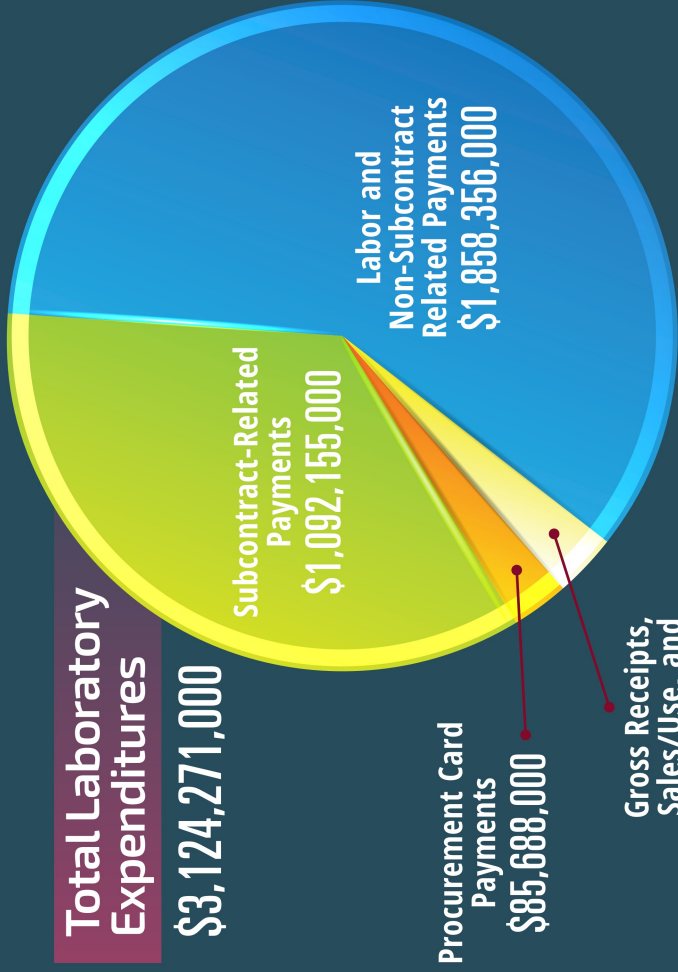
Total Laboratory Expenditures
$3,124,271,000

Labor and Non-Subcontract Related Payments
$1,858,356,000

Subcontract-Related Payments
$1,092,155,000

Procurement Card Payments
$85,688,000

Gross Receipts, Sales/Use, and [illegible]